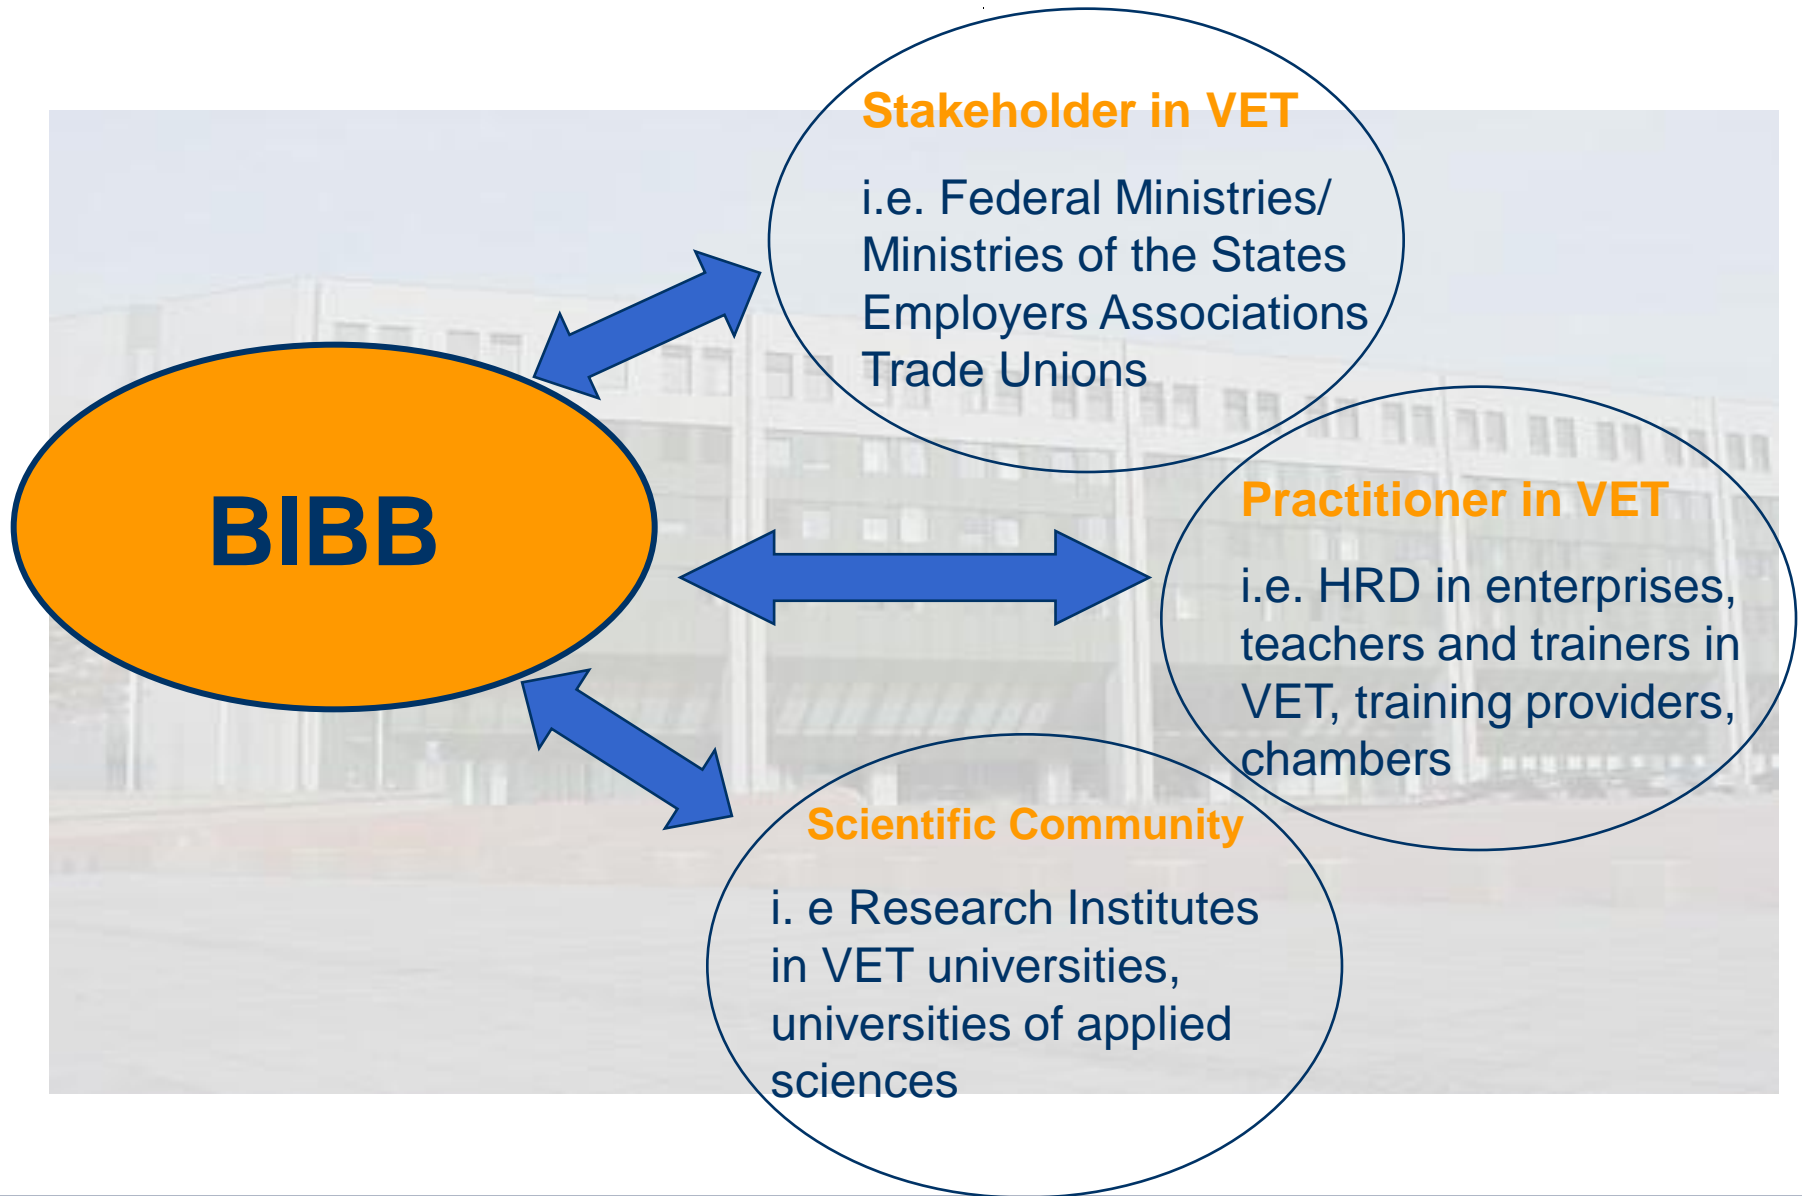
BIBB

Stakeholder in VET

i.e. Federal Ministries/
Ministries of the States
Employers Associations
Trade Unions

Practitioner in VET

i.e. HRD in enterprises, teachers and trainers in VET, training providers, chambers

Scientific Community

i. e Research Institutes in VET universities, universities of applied sciences